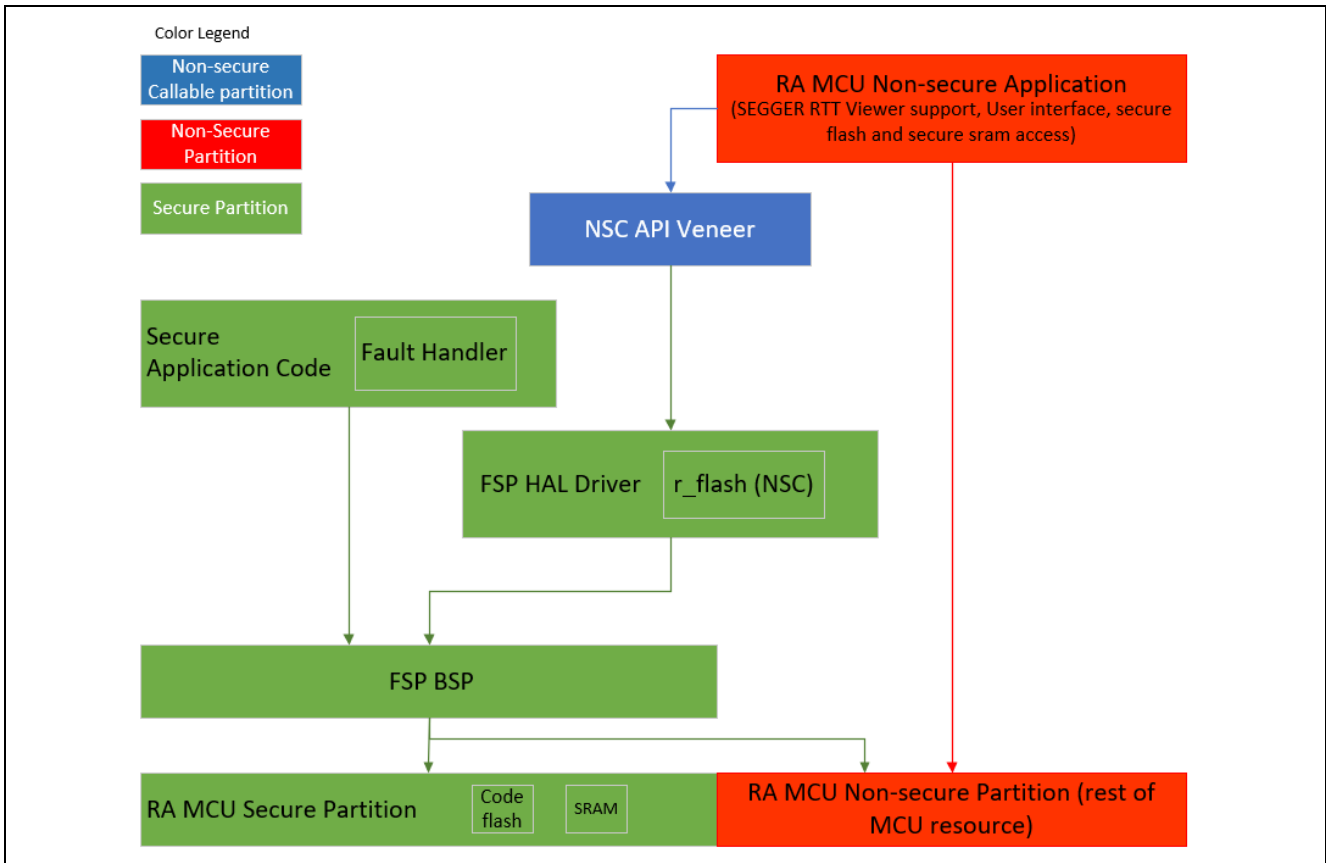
Color Legend

Non-secure Callable partition

Non-Secure Partition

Secure Partition

RA MCU Non-secure Application (SEGGER RTT Viewer support, User interface, secure flash and secure sram access)

NSC API Veneer

Secure Application Code

Fault Handler

FSP HAL Driver

r_flash (NSC)

FSP BSP

RA MCU Secure Partition

Code flash

SRAM

RA MCU Non-secure Partition (rest of MCU resource)